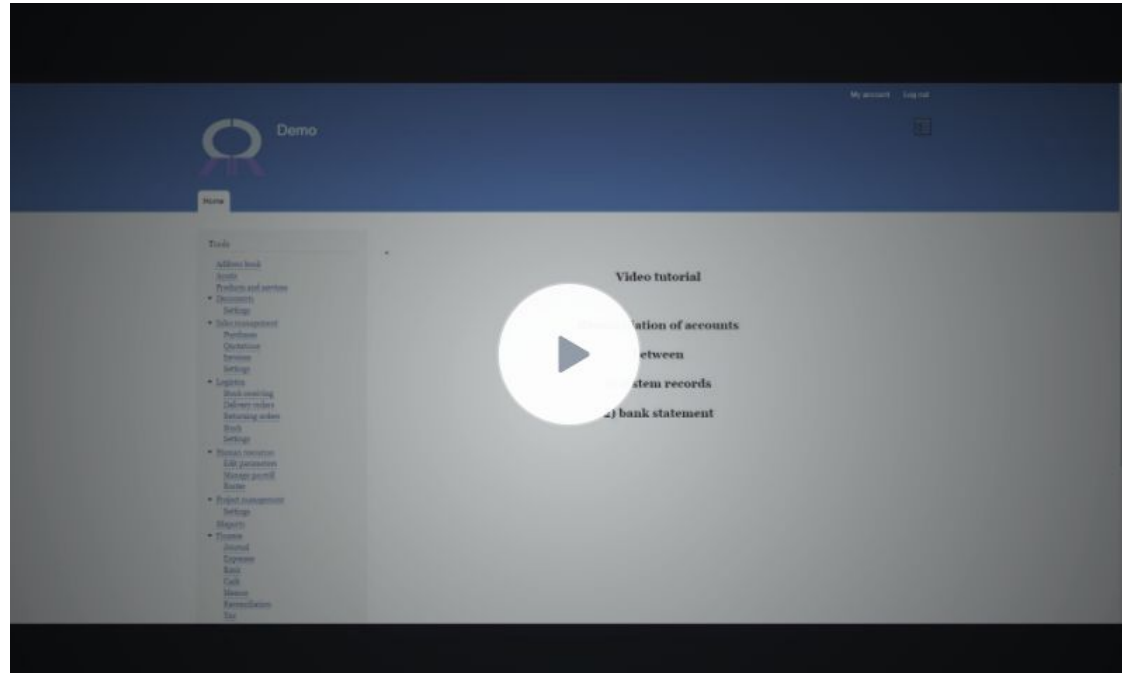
My account Log out

Demo

Home

Tools

Address book
Assets
Products and services
• Documents
Settings
• Sales management
Purchases
Quotations
Invoices
Settings
• Logistics
Stock receiving
Delivery orders
Returning orders
Stock
Settings
• Human resources
Edit parameters
Manage payroll
Roster
• Project management
Settings
Reports
• Finance
Journal
Expenses
Bank
Cash
Memos
Reconciliation
Tax

Video tutorial

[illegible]ation of accounts

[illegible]etween

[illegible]stem records

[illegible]) bank statement